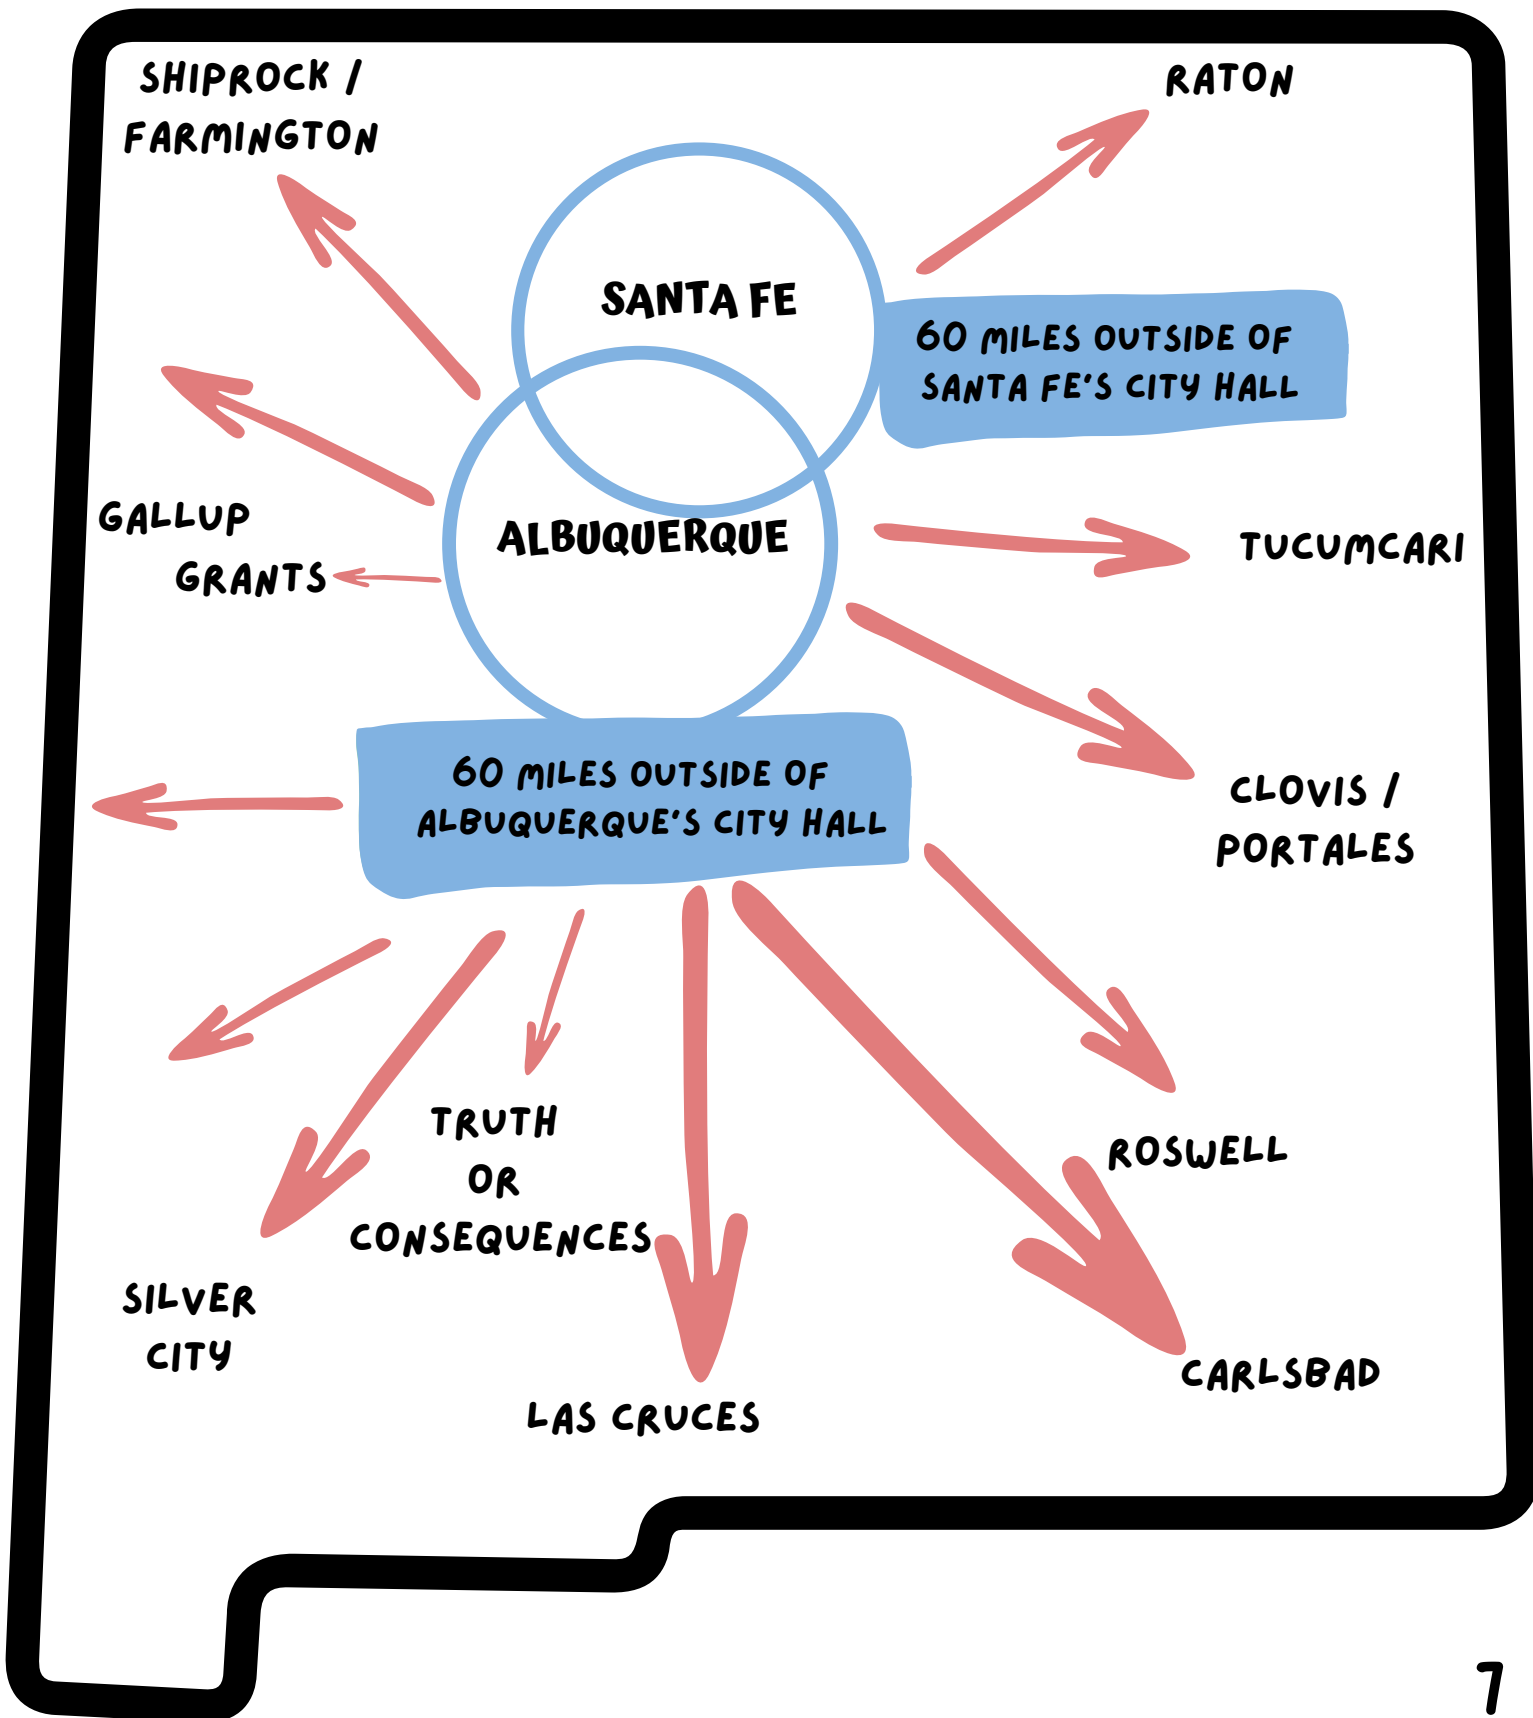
SHIPROCK / FARMINGTON

RATON

SANTA FE

60 MILES OUTSIDE OF SANTA FE'S CITY HALL

ALBUQUERQUE

GALLUP

GRANTS

TUCUMCARI

60 MILES OUTSIDE OF ALBUQUERQUE'S CITY HALL

CLOVIS / PORTALES

TRUTH OR CONSEQUENCES

ROSWELL

SILVER CITY

LAS CRUCES

CARLSBAD

7